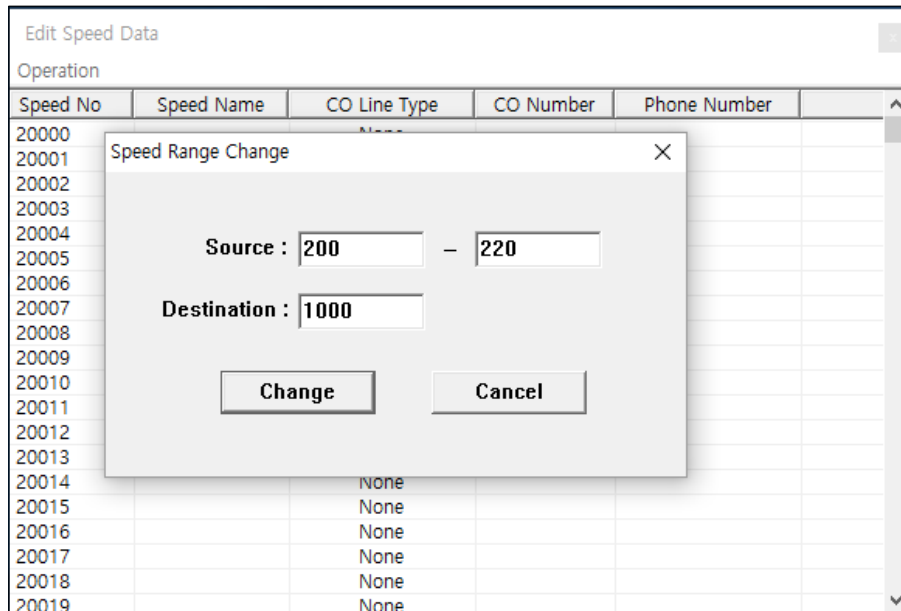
Edit Speed Data

Operation

| Speed No | Speed Name | CO Line Type | CO Number | Phone Number |
|---|---|---|---|---|
| 20000 | | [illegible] | | |
| 20001 | | | | |
| 20002 | | | | |
| 20003 | | | | |
| 20004 | | | | |
| 20005 | | | | |
| 20006 | | | | |
| 20007 | | | | |
| 20008 | | | | |
| 20009 | | | | |
| 20010 | | | | |
| 20011 | | | | |
| 20012 | | | | |
| 20013 | | | | |
| 20014 | | None | | |
| 20015 | | None | | |
| 20016 | | None | | |
| 20017 | | None | | |
| 20018 | | None | | |
| 20019 | | None | | |

Speed Range Change

Source : 200 – 220

Destination : 1000

Change

Cancel